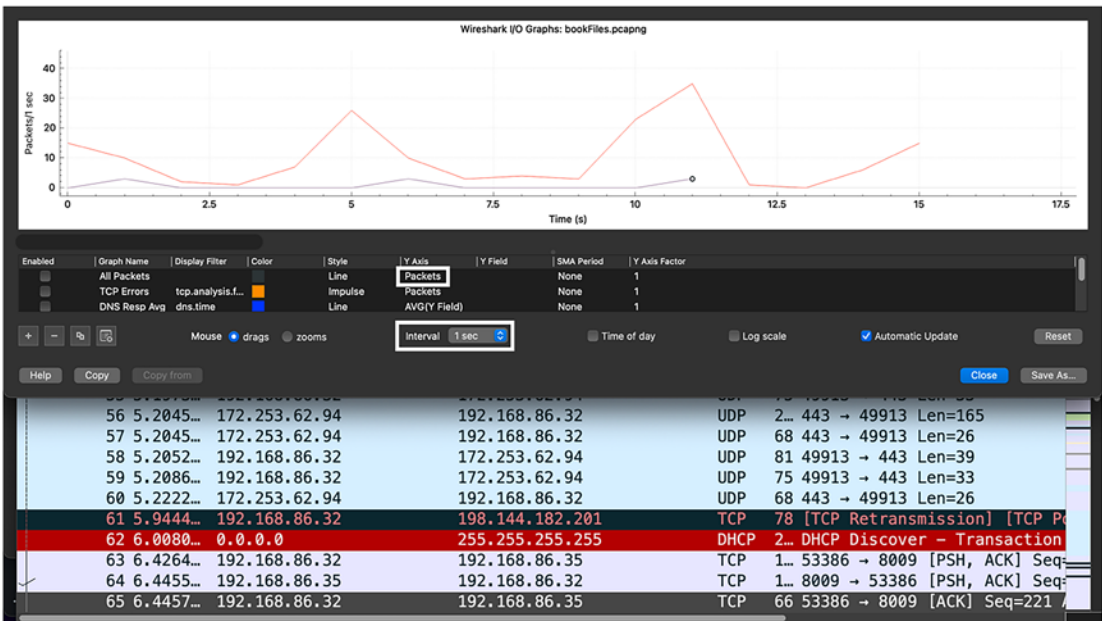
Wireshark I/O Graphs: bookFiles.pcapng

Packets/1 sec

40
30
20
10
0

0 2.5 5 7.5 10 12.5 15 17.5

Time (s)

| Enabled | Graph Name | Display Filter | Color | Style | Y Axis | Y Field | SMA Period | Y Axis Factor |
|---|---|---|---|---|---|---|---|---|
| | All Packets | | | Line | Packets | | None | 1 |
| | TCP Errors | tcp.analysis.f... | | Impulse | Packets | | None | 1 |
| | DNS Resp Avg | dns.time | | Line | AVG(Y Field) | | None | 1 |

+ − Mouse drags zooms Interval 1 sec Time of day Log scale Automatic Update Reset

Help Copy Copy from Close Save As...

| | | | | | |
|---|---|---|---|---|---|
| 56 | 5.2045… | 172.253.62.94 | 192.168.86.32 | UDP | 2… 443 → 49913 Len=165 |
| 57 | 5.2045… | 172.253.62.94 | 192.168.86.32 | UDP | 68 443 → 49913 Len=26 |
| 58 | 5.2052… | 192.168.86.32 | 172.253.62.94 | UDP | 81 49913 → 443 Len=39 |
| 59 | 5.2086… | 192.168.86.32 | 172.253.62.94 | UDP | 75 49913 → 443 Len=33 |
| 60 | 5.2222… | 172.253.62.94 | 192.168.86.32 | UDP | 68 443 → 49913 Len=26 |
| 61 | 5.9444… | 192.168.86.32 | 198.144.182.201 | TCP | 78 [TCP Retransmission] [TCP P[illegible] |
| 62 | 6.0080… | 0.0.0.0 | 255.255.255.255 | DHCP | 2… DHCP Discover - Transaction |
| 63 | 6.4264… | 192.168.86.32 | 192.168.86.35 | TCP | 1… 53386 → 8009 [PSH, ACK] Seq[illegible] |
| 64 | 6.4455… | 192.168.86.35 | 192.168.86.32 | TCP | 1… 8009 → 53386 [PSH, ACK] Seq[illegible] |
| 65 | 6.4457… | 192.168.86.32 | 192.168.86.35 | TCP | 66 53386 → 8009 [ACK] Seq=221 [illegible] |